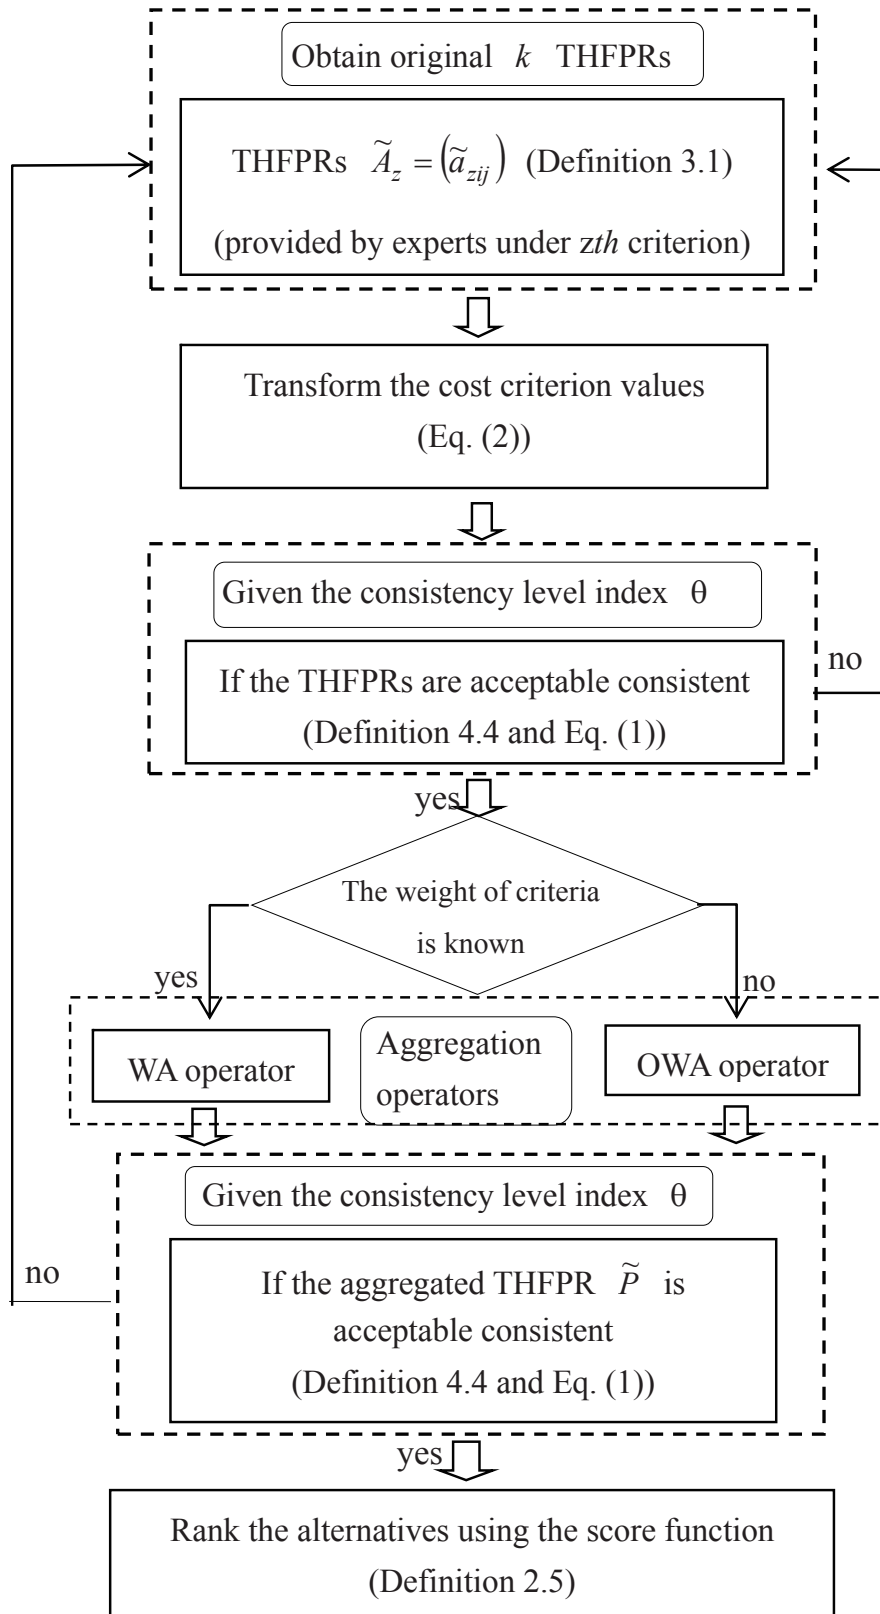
Obtain original $k$ THFPRs

THFPRs $\widetilde{A}_z = \left(\widetilde{a}_{zij}\right)$ (Definition 3.1)

(provided by experts under z*th* criterion)

Transform the cost criterion values (Eq. (2))

Given the consistency level index θ

If the THFPRs are acceptable consistent (Definition 4.4 and Eq. (1))

no

yes

The weight of criteria is known

yes

no

WA operator

Aggregation operators

OWA operator

Given the consistency level index θ

no

If the aggregated THFPR $\widetilde{P}$ is acceptable consistent (Definition 4.4 and Eq. (1))

yes

Rank the alternatives using the score function (Definition 2.5)